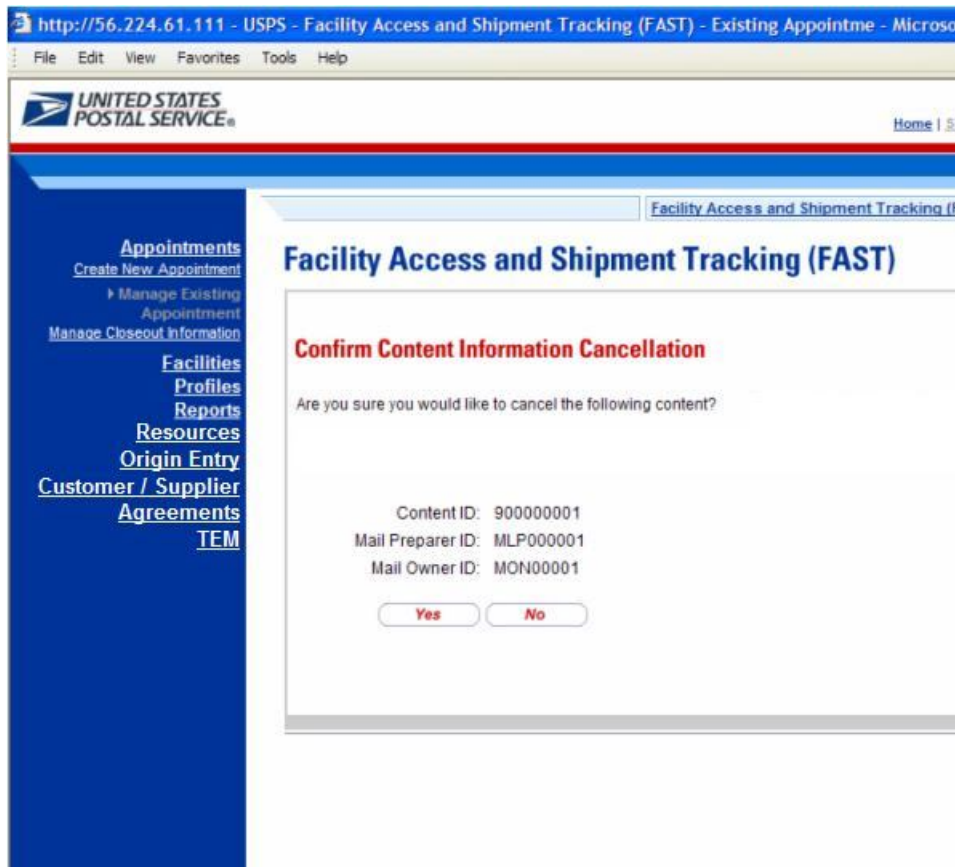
http://56.224.61.111 - USPS - Facility Access and Shipment Tracking (FAST) - Existing Appointme - Microso

File Edit View Favorites Tools Help

UNITED STATES POSTAL SERVICE®

Home | S

Facility Access and Shipment Tracking (

Appointments
Create New Appointment
▸ Manage Existing Appointment
Manage Closeout Information
Facilities
Profiles
Reports
Resources
Origin Entry
Customer / Supplier
Agreements
TEM

Facility Access and Shipment Tracking (FAST)

Confirm Content Information Cancellation

Are you sure you would like to cancel the following content?

Content ID: 900000001
Mail Preparer ID: MLP000001
Mail Owner ID: MON00001

Yes
No